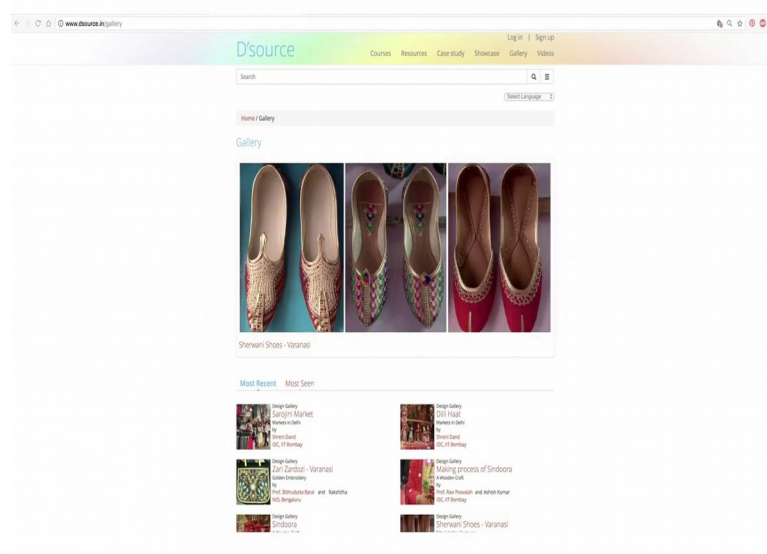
www.dsource.in/gallery

Log in | Sign up

D'source

Courses Resources Case study Showcase Gallery Videos

Search

Select Language

Home / Gallery

Gallery

Sherwani Shoes - Varanasi

Most Recent Most Seen

Design Gallery
Sarojini Market
Workers in Delhi
by
Shreeni Dand
IDC, IIT Bombay

Design Gallery
Dilli Haat
Workers in Delhi
by
Shreeni Dand
IDC, IIT Bombay

Design Gallery
Zari Zardozi - Varanasi
Golden Embroidery
by
Prof. Bibhudutta Baral and Rakshitha
NID, Bengaluru

Design Gallery
Making process of Sindoora
A Wooden Craft
by
Prof. Ravi Poovaiah and Ashish Kumar
IDC, IIT Bombay

Design Gallery
Sindoora
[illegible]

Design Gallery
Sherwani Shoes - Varanasi
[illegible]